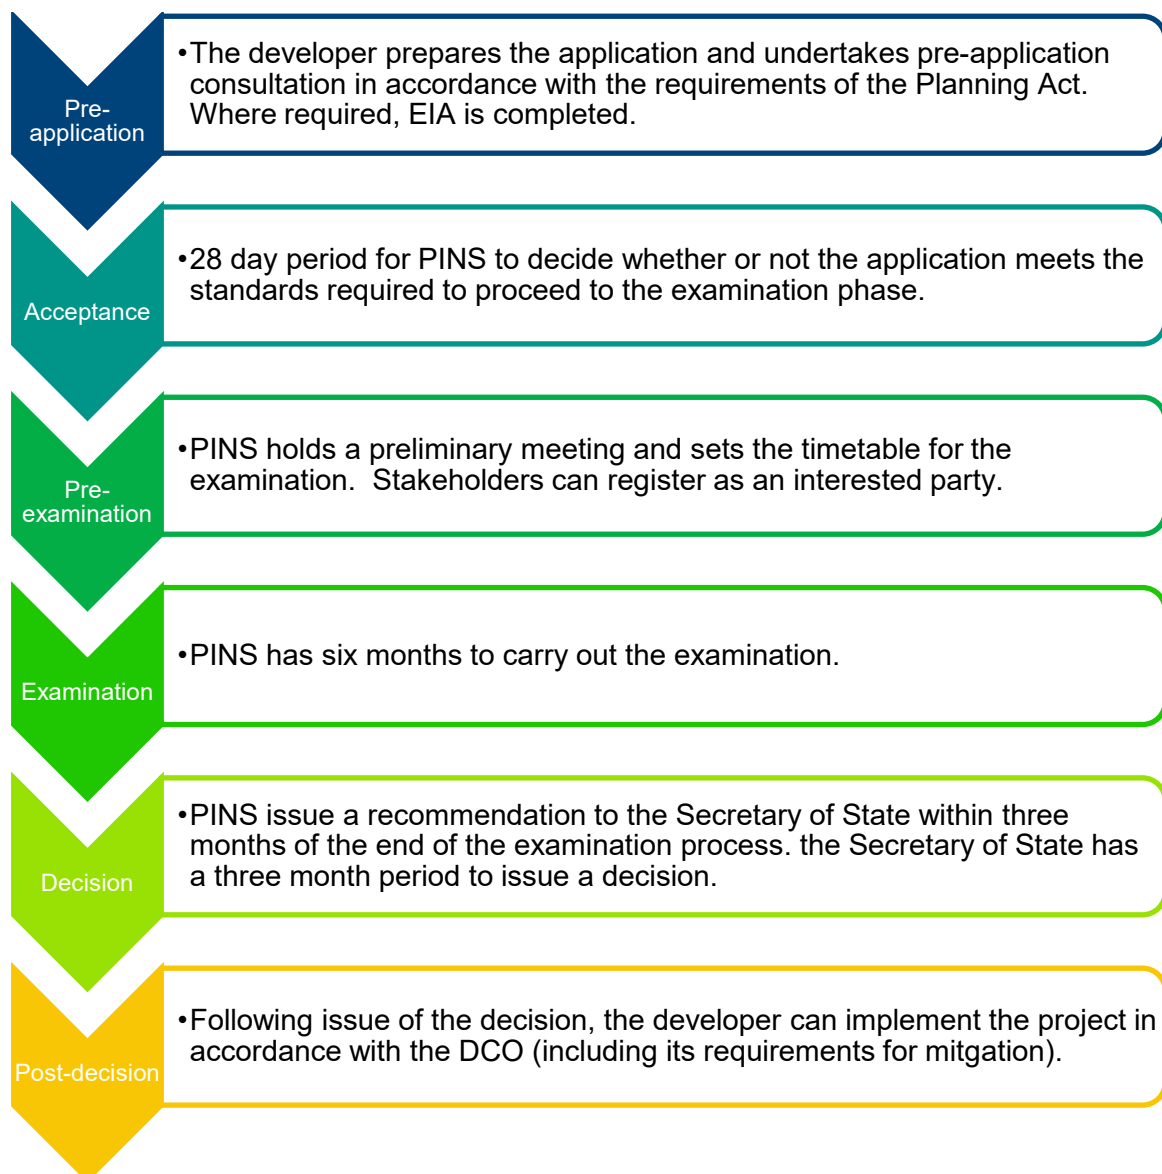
Pre-application

•The developer prepares the application and undertakes pre-application consultation in accordance with the requirements of the Planning Act. Where required, EIA is completed.

Acceptance

•28 day period for PINS to decide whether or not the application meets the standards required to proceed to the examination phase.

Pre-examination

•PINS holds a preliminary meeting and sets the timetable for the examination. Stakeholders can register as an interested party.

Examination

•PINS has six months to carry out the examination.

Decision

•PINS issue a recommendation to the Secretary of State within three months of the end of the examination process. the Secretary of State has a three month period to issue a decision.

Post-decision

•Following issue of the decision, the developer can implement the project in accordance with the DCO (including its requirements for mitgation).